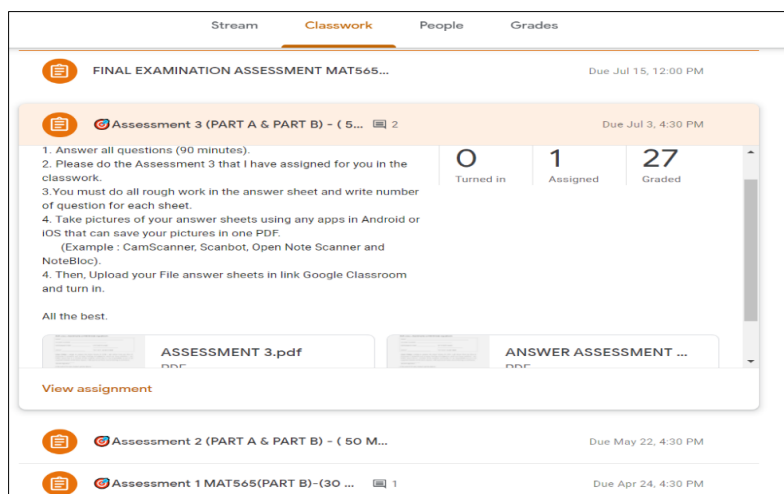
Stream Classwork People Grades

FINAL EXAMINATION ASSESSMENT MAT565... Due Jul 15, 12:00 PM

Assessment 3 (PART A & PART B) - ( 5... 2 Due Jul 3, 4:30 PM

1. Answer all questions (90 minutes).
2. Please do the Assessment 3 that I have assigned for you in the classwork.
3.You must do all rough work in the answer sheet and write number of question for each sheet.
4. Take pictures of your answer sheets using any apps in Android or iOS that can save your pictures in one PDF.
(Example : CamScanner, Scanbot, Open Note Scanner and NoteBloc).
4. Then, Upload your File answer sheets in link Google Classroom and turn in.

All the best.

| 0 | 1 | 27 |
|---|---|---|
| Turned in | Assigned | Graded |

ASSESSMENT 3.pdf
PDF

ANSWER ASSESSMENT ...
PDF

View assignment

Assessment 2 (PART A & PART B) - ( 50 M... Due May 22, 4:30 PM

Assessment 1 MAT565(PART B)-(30 ... 1 Due Apr 24, 4:30 PM